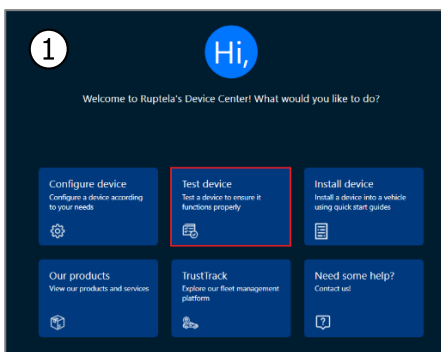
1

Hi,

Welcome to Ruptela's Device Center! What would you like to do?

Configure device
Configure a device according to your needs

Test device
Test a device to ensure it functions properly

Install device
Install a device into a vehicle using quick start guides

Our products
View our products and services

TrustTrack
Explore our fleet management platform

Need some help?
Contact us!